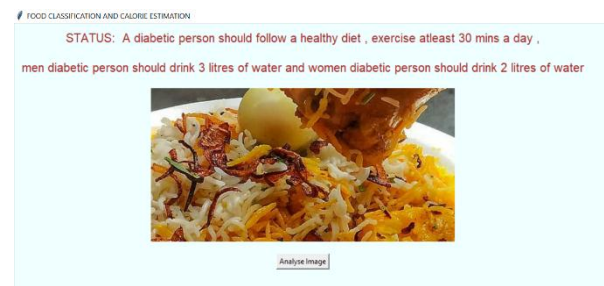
FOOD CLASSIFICATION AND CALORIE ESTIMATION

STATUS: A diabetic person should follow a healthy diet , exercise atleast 30 mins a day ,

men diabetic person should drink 3 litres of water and women diabetic person should drink 2 litres of water

Analyse Image